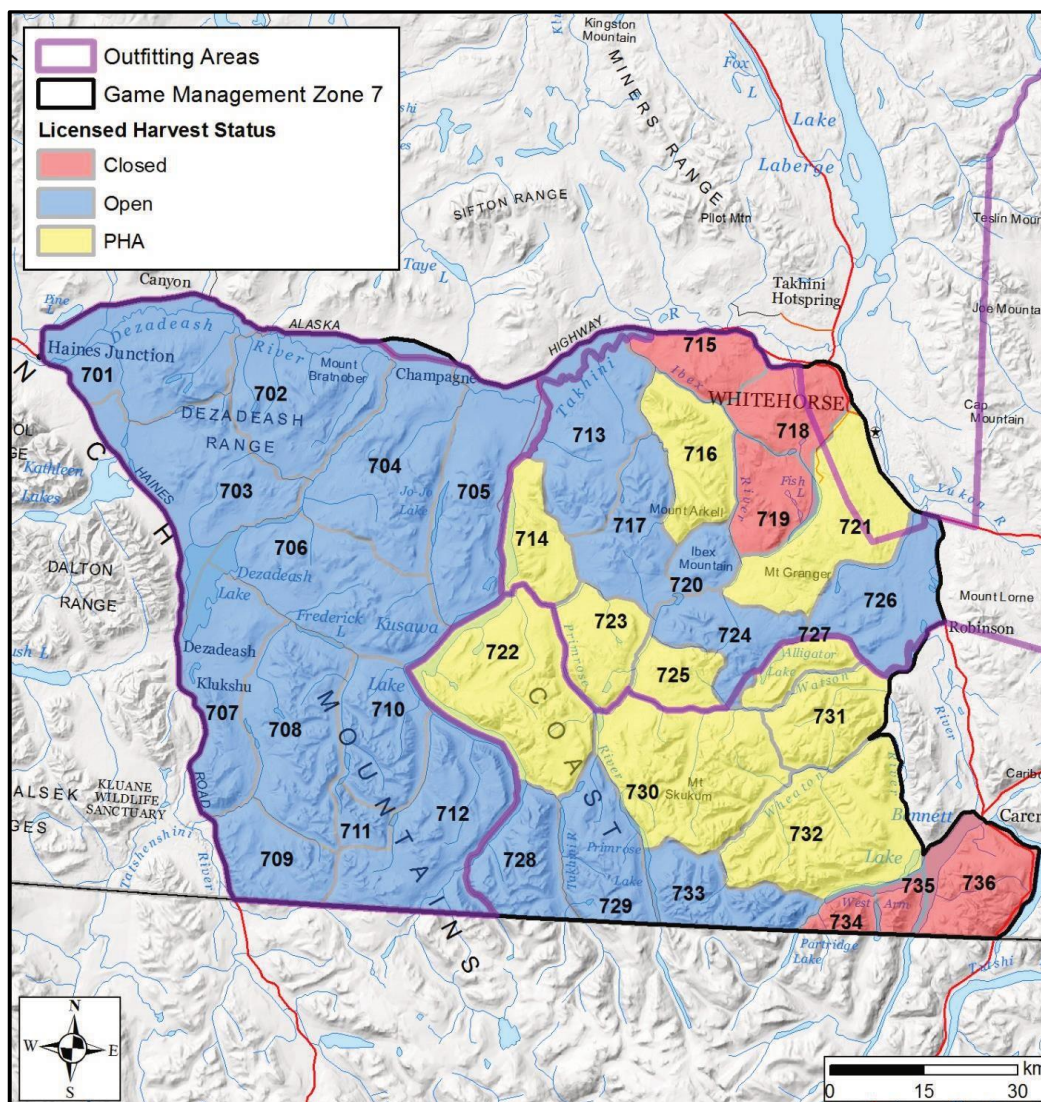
Outfitting Areas
Game Management Zone 7
Licensed Harvest Status
Closed
Open
PHA

Kingston Mountain
MINERS RANGE
Fox L
Lake Laberge
Pilot Mtn
SIFTON RANGE
Teslin Moun
Taye L
Canyon
Pine L
Takhini Hotspring
Joe Mounta
ALASKA
HIGHWAY
R
Dezadeash
River
Haines Junction
701
702
Mount Bratnober
Champagne
715
Takhini
Ibex
WHITEHORSE
Cap Mountain
DEZADEASH
RANGE
713
716
718
Kathleen Lakes
HAINES
703
704
Jo-Jo Lake
705
Fish L
River
719
721
Yukon R
Mount Arkell
717
714
Ibex Mountain
720
Mt Granger
706
Dezadeash
Lake
DALTON
RANGE
Frederick L
Kusawa
723
724
727
726
Mount Lorne
Robinson
Dezadeash
Primrose
722
725
Alligator Lake
Watson
Klukshu
Lake
710
707
708
C O A S T
731
River
M O U N T A I N S
River
730
Mt Skukum
Wheaton
ALSEK
KLUANE WILDLIFE SANCTUARY
ROAD
Carib
Bennett
Carcr
711
712
732
GES
709
Tatshenshini River
728
Primrose
Lake
Lake
729
733
735
736
West Arm
734
Partridge Lake
Tagish
N
W
E
S
km
0
15
30